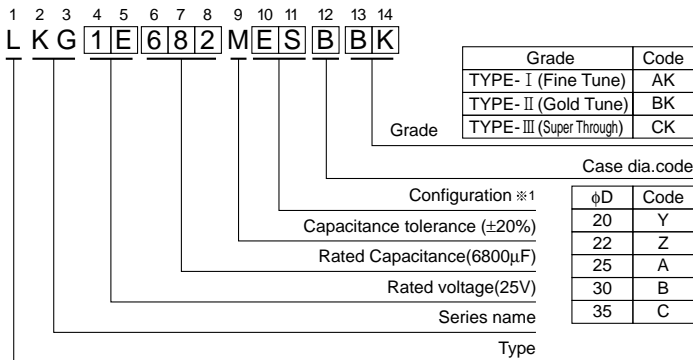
1 2 3 4 5 6 7 8 9 10 11 12 13 14

L K G 1 E 6 8 2 M E S B B K

| Grade | Code |
|---|---|
| TYPE-Ⅰ(Fine Tune) | AK |
| TYPE-Ⅱ(Gold Tune) | BK |
| TYPE-Ⅲ(Super Through) | CK |

Grade

Case dia.code

Configuration ※1

| $\phi$D | Code |
|---|---|
| 20 | Y |
| 22 | Z |
| 25 | A |
| 30 | B |
| 35 | C |

Capacitance tolerance ($\pm$20%)

Rated Capacitance(6800$\mu$F)

Rated voltage(25V)

Series name

Type